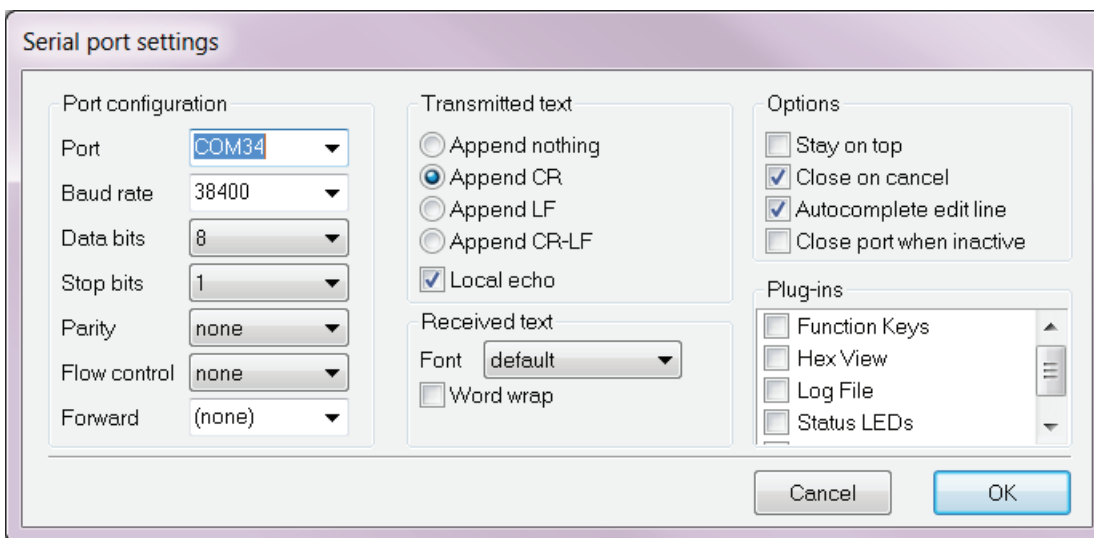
Serial port settings

Port configuration

Port COM34

Baud rate 38400

Data bits 8

Stop bits 1

Parity none

Flow control none

Forward (none)

Transmitted text

Append nothing

Append CR

Append LF

Append CR-LF

Local echo

Received text

Font default

Word wrap

Options

Stay on top

Close on cancel

Autocomplete edit line

Close port when inactive

Plug-ins

Function Keys

Hex View

Log File

Status LEDs

Cancel

OK